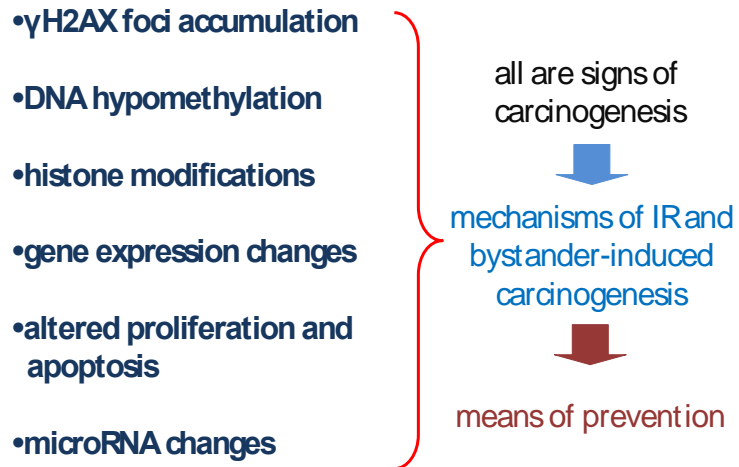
•γH2AX foci accumulation

•DNA hypomethylation

•histone modifications

•gene expression changes

•altered proliferation and apoptosis

•microRNA changes

all are signs of carcinogenesis

mechanisms of IR and bystander-induced carcinogenesis

means of prevention